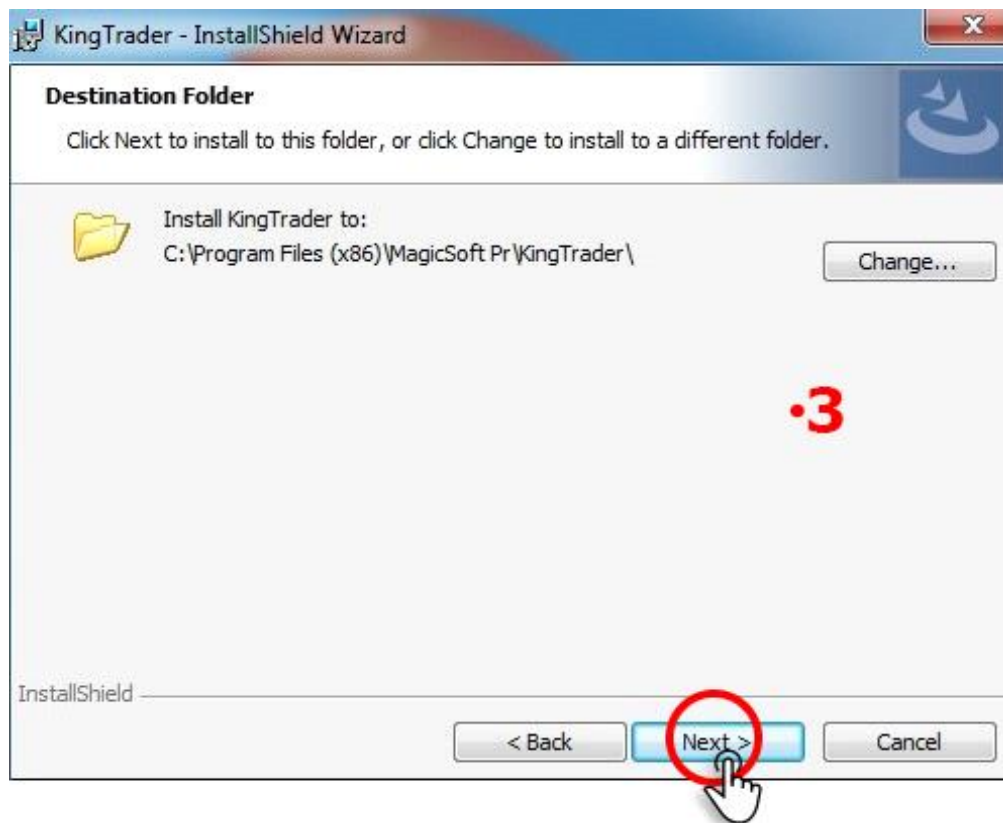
KingTrader - InstallShield Wizard

Destination Folder

Click Next to install to this folder, or click Change to install to a different folder.

Install KingTrader to:
C:\Program Files (x86)\MagicSoft Pr\KingTrader\

Change...

·3

InstallShield

< Back

Next >

Cancel